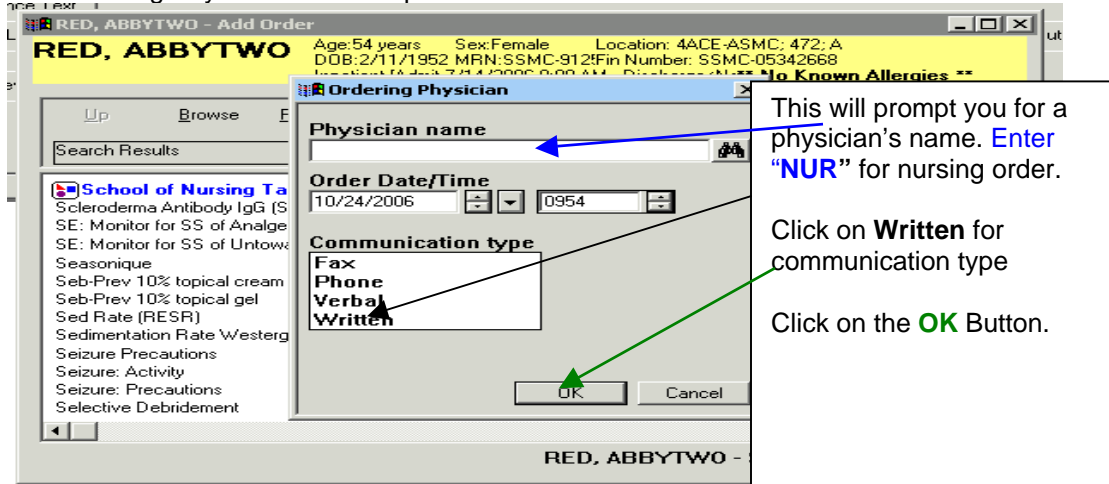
RED, ABBYTWO - Add Order

RED, ABBYTWO Age:54 years Sex:Female Location: 4ACE-ASMC; 472; A DOB:2/11/1952 MRN:SSMC-912 Fin Number: SSMC-05342668 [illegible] ** No Known Allergies **

Up Browse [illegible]

Search Results

School of Nursing Ta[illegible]
Scleroderma Antibody IgG (S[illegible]
SE: Monitor for SS of Analge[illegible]
SE: Monitor for SS of Untowa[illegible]
Seasonique
Seb-Prev 10% topical cream
Seb-Prev 10% topical gel
Sed Rate (RESR)
Sedimentation Rate Westerg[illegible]
Seizure Precautions
Seizure: Activity
Seizure: Precautions
Selective Debridement

Ordering Physician

Physician name

Order Date/Time
10/24/2006 0954

Communication type
Fax
Phone
Verbal
Written

OK Cancel

RED, ABBYTWO - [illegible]

This will prompt you for a physician's name. Enter "NUR" for nursing order.

Click on Written for communication type

Click on the OK Button.